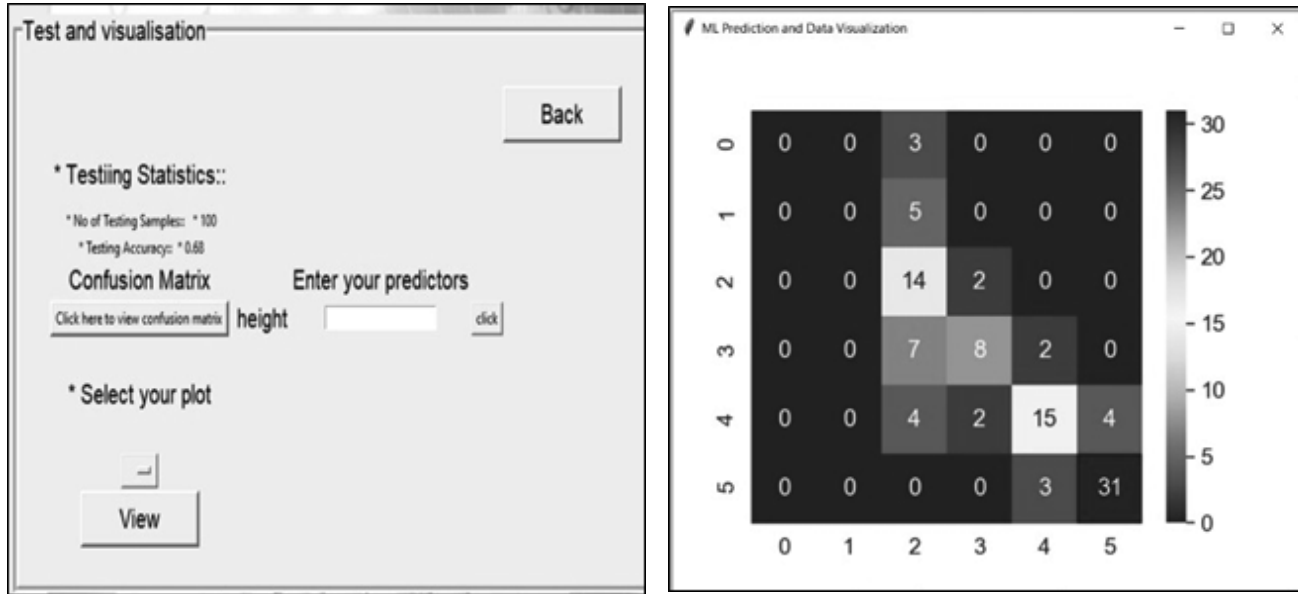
Test and visualisation

Back

* Testiing Statistics::

* No of Testing Samples:: * 100

* Testing Accuracy:: * 0.68

Confusion Matrix

Enter your predictors

Click here to view confusion matrix

height

click

* Select your plot

View

ML Prediction and Data Visualization

|   | 0 | 1 | 2 | 3 | 4 | 5 |
|---|---|---|---|---|---|---|
| 0 | 0 | 0 | 3 | 0 | 0 | 0 |
| 1 | 0 | 0 | 5 | 0 | 0 | 0 |
| 2 | 0 | 0 | 14 | 2 | 0 | 0 |
| 3 | 0 | 0 | 7 | 8 | 2 | 0 |
| 4 | 0 | 0 | 4 | 2 | 15 | 4 |
| 5 | 0 | 0 | 0 | 0 | 3 | 31 |

30
25
20
15
10
5
0